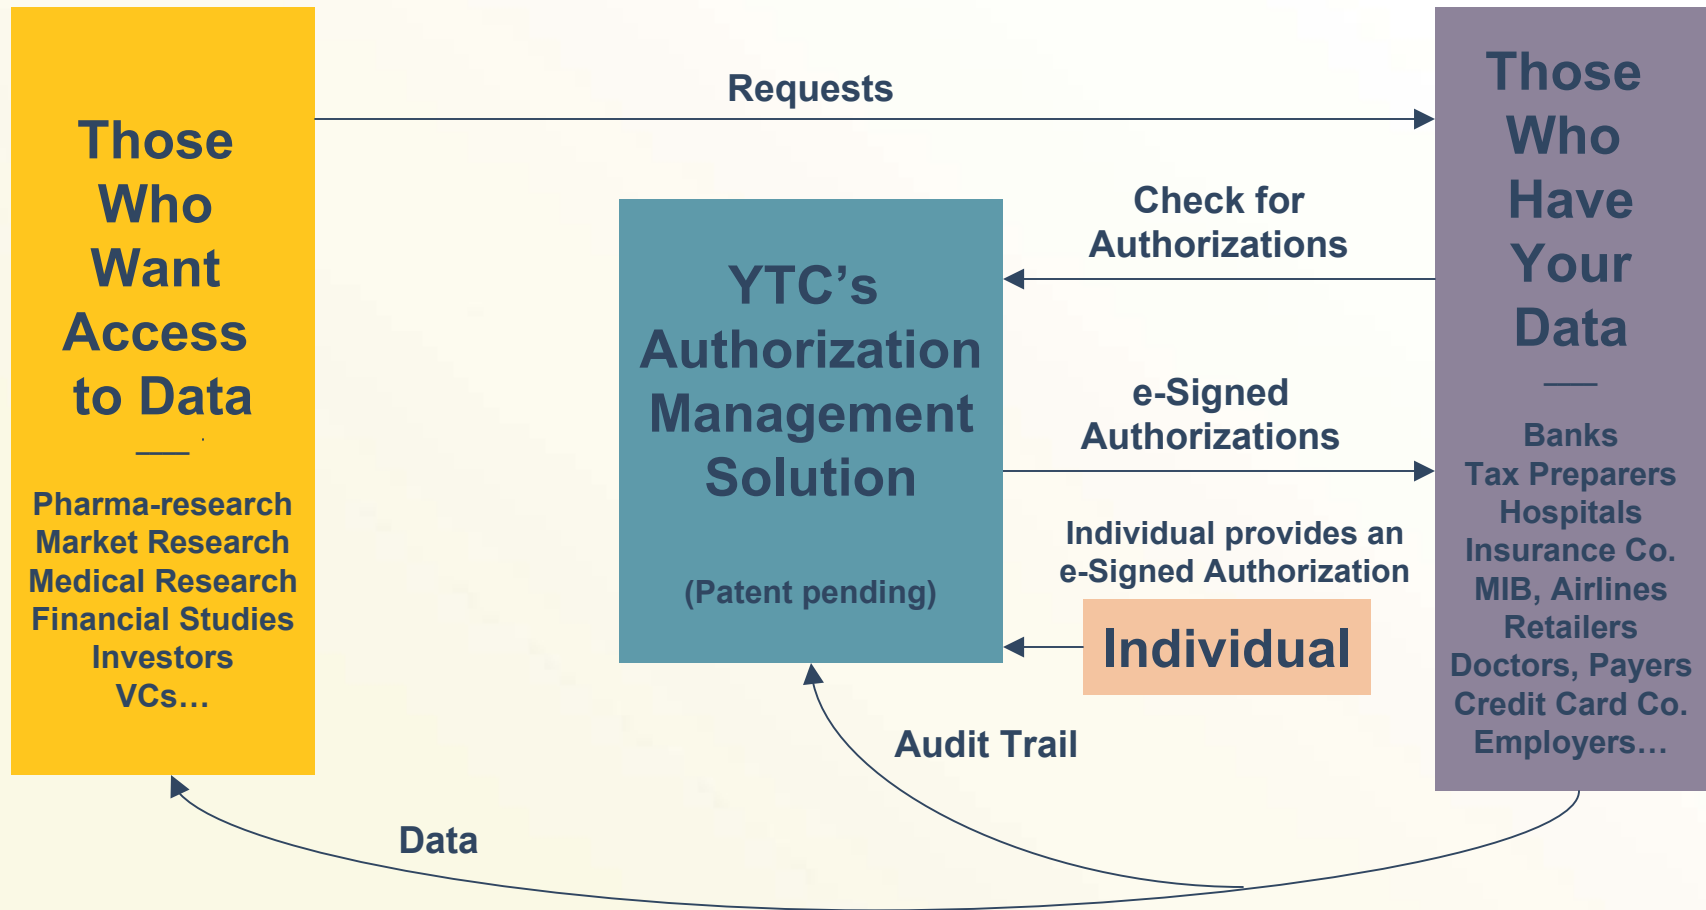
Those Who Want Access to Data

Pharma-research
Market Research
Medical Research
Financial Studies
Investors
VCs…

Requests

Those Who Have Your Data

Banks
Tax Preparers
Hospitals
Insurance Co.
MIB, Airlines
Retailers
Doctors, Payers
Credit Card Co.
Employers…

YTC's Authorization Management Solution

(Patent pending)

Check for Authorizations

e-Signed Authorizations

Individual provides an e-Signed Authorization

Individual

Audit Trail

Data